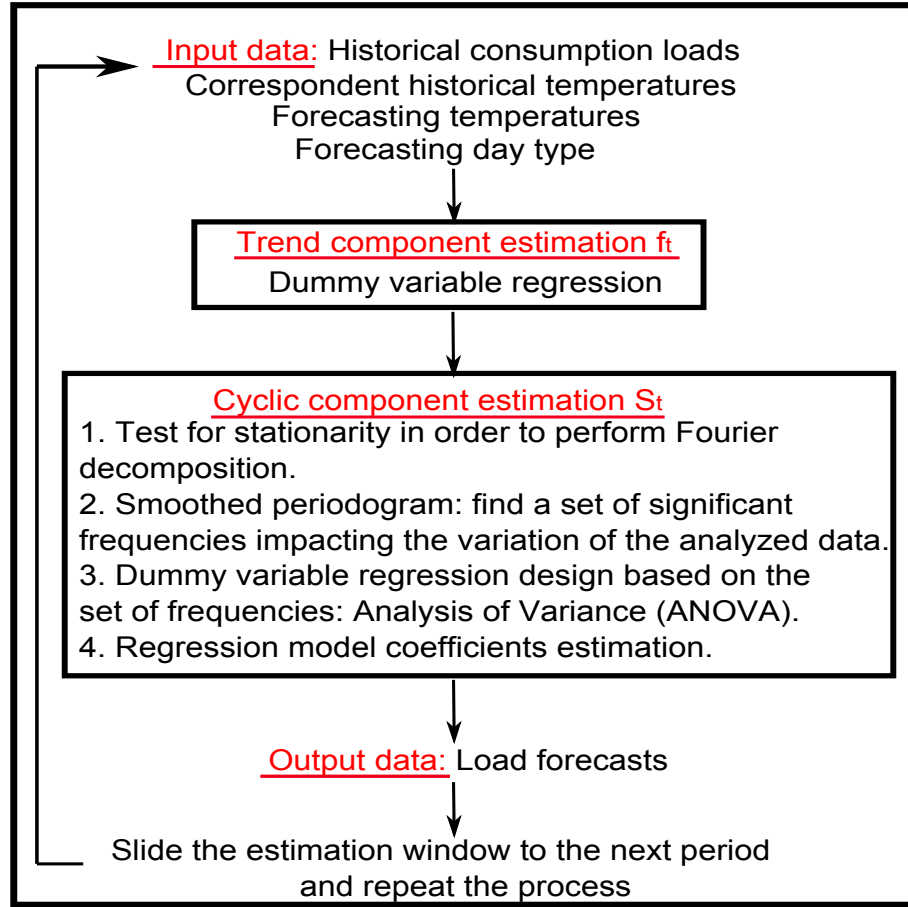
Input data: Historical consumption loads
Correspondent historical temperatures
Forecasting temperatures
Forecasting day type

Trend component estimation $f_t$
Dummy variable regression

Cyclic component estimation $S_t$
1. Test for stationarity in order to perform Fourier decomposition.
2. Smoothed periodogram: find a set of significant frequencies impacting the variation of the analyzed data.
3. Dummy variable regression design based on the set of frequencies: Analysis of Variance (ANOVA).
4. Regression model coefficients estimation.

Output data: Load forecasts

Slide the estimation window to the next period and repeat the process